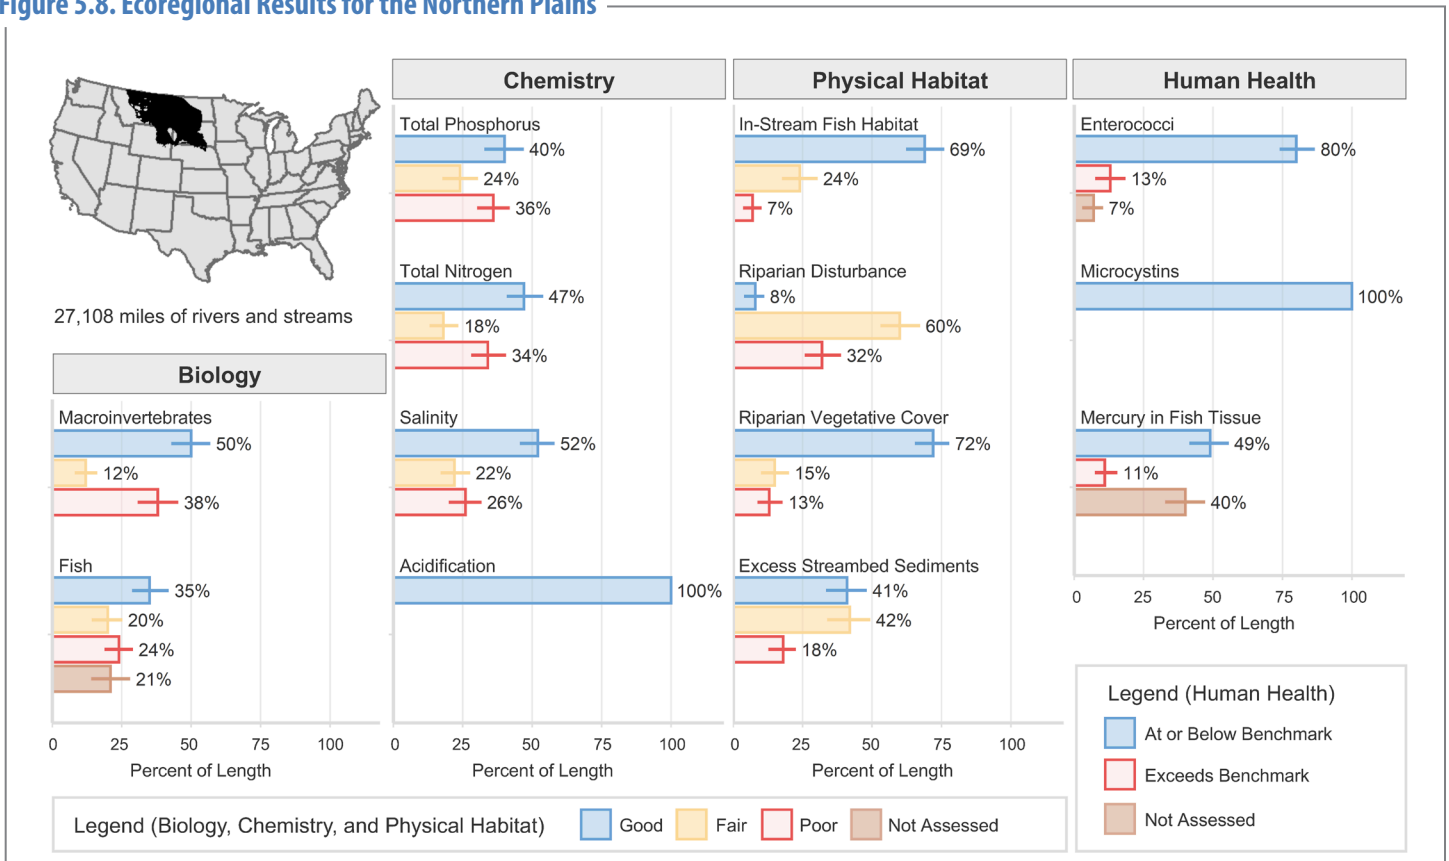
Figure 5.8. Ecoregional Results for the Northern Plains

27,108 miles of rivers and streams

Biology

Macroinvertebrates
50%
12%
38%

Fish
35%
20%
24%
21%

0 25 50 75 100
Percent of Length

Chemistry

Total Phosphorus
40%
24%
36%

Total Nitrogen
47%
18%
34%

Salinity
52%
22%
26%

Acidification
100%

0 25 50 75 100
Percent of Length

Physical Habitat

In-Stream Fish Habitat
69%
24%
7%

Riparian Disturbance
8%
60%
32%

Riparian Vegetative Cover
72%
15%
13%

Excess Streambed Sediments
41%
42%
18%

0 25 50 75 100
Percent of Length

Human Health

Enterococci
80%
13%
7%

Microcystins
100%

Mercury in Fish Tissue
49%
11%
40%

0 25 50 75 100
Percent of Length

Legend (Human Health)
At or Below Benchmark
Exceeds Benchmark
Not Assessed

Legend (Biology, Chemistry, and Physical Habitat) Good Fair Poor Not Assessed